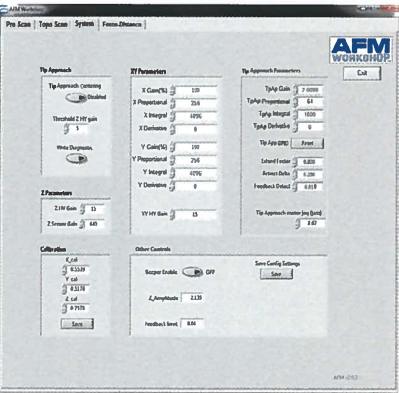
AFM Workshop

Pre Scan | Topo Scan | System | Focus Distance

AFM WORKSHOP

Exit

Tip Approach

Tip Approach Centering

Disabled

Threshold Z HV gain

5

Write Diagnostic

XY Parameters

X Gain(%) 100

X Proportional 256

X Integral 4096

X Derivative 0

Y Gain(%) 100

Y Proportional 256

Y Integral 4096

Y Derivative 0

XY HV Gain 15

Tip Approach Parameters

TipAp Gain 2.0000

TipAp Proportional 64

TipAp Integral 1000

TipAp Derivative 0

Tip App (DRE) Front

Intend Factor 0.800

Retract Delta 0.200

Feedback Detect 0.010

Tip Approach motor jog (turn)

0.07

Z Parameters

Z HV Gain 15

Z Sensor Gain 645

Calibration

X_cal 0.5539

Y_cal 0.5178

Z_cal 0.7570

Save

Other Controls

Buzzer Enable OFF

Z_Amplitude 2.120

feedback limit 0.06

Save Config Settings

Save

AFM 1252